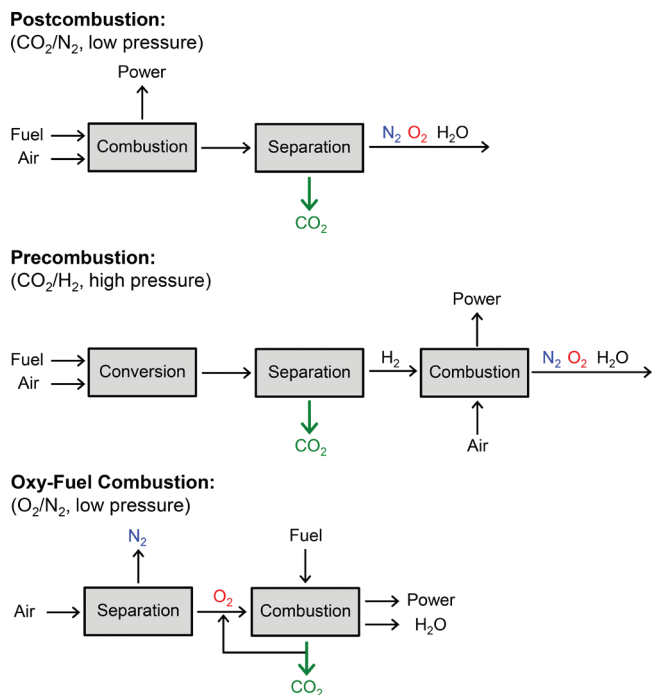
**Postcombustion:**
($CO_2$/$N_2$, low pressure)

Power

Fuel
Air
Combustion
Separation
$N_2$ $O_2$ $H_2O$
$CO_2$

**Precombustion:**
($CO_2$/$H_2$, high pressure)

Power

Fuel
Air
Conversion
Separation
$H_2$
Combustion
$N_2$ $O_2$ $H_2O$
$CO_2$
Air

**Oxy-Fuel Combustion:**
($O_2$/$N_2$, low pressure)

$N_2$
Fuel

Air
Separation
$O_2$
Combustion
Power
$H_2O$
$CO_2$